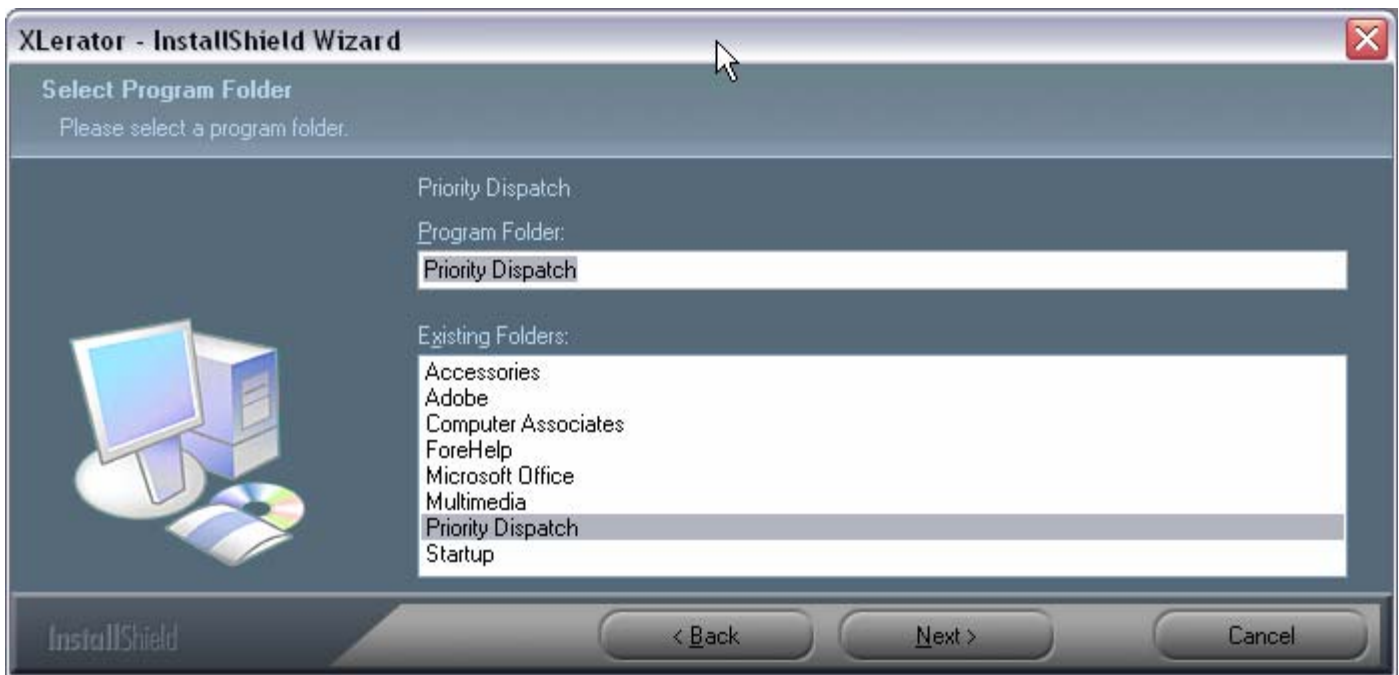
XLerator - InstallShield Wizard

Select Program Folder
Please select a program folder.

Priority Dispatch

Program Folder:

Priority Dispatch

Existing Folders:

Accessories
Adobe
Computer Associates
ForeHelp
Microsoft Office
Multimedia
Priority Dispatch
Startup

InstallShield

< Back

Next >

Cancel